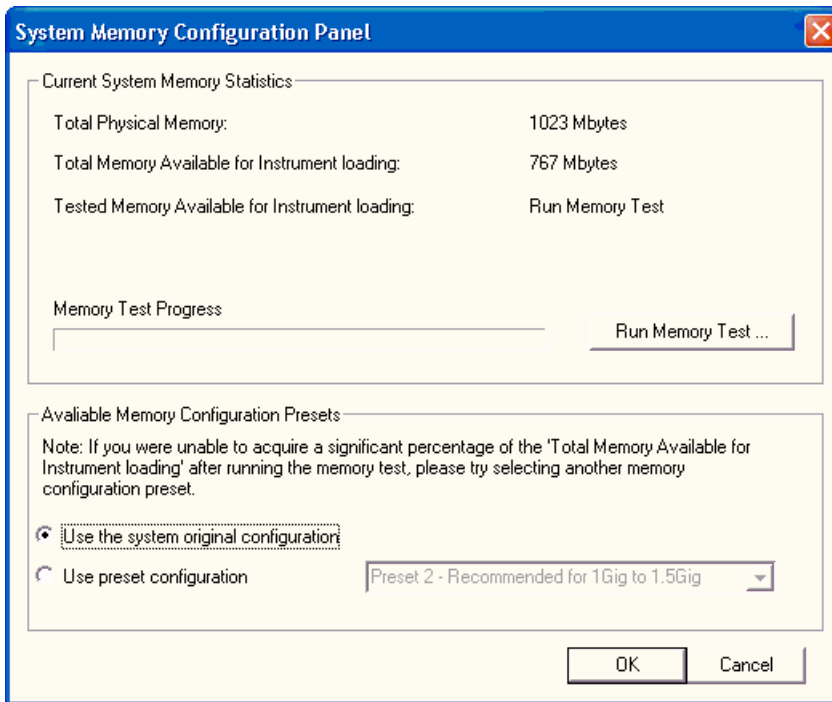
System Memory Configuration Panel

Current System Memory Statistics

Total Physical Memory: 1023 Mbytes

Total Memory Available for Instrument loading: 767 Mbytes

Tested Memory Available for Instrument loading: Run Memory Test

Memory Test Progress

Run Memory Test ...

Avaliable Memory Configuration Presets

Note: If you were unable to acquire a significant percentage of the 'Total Memory Available for Instrument loading' after running the memory test, please try selecting another memory configuration preset.

Use the system original configuration

Use preset configuration

Preset 2 - Recommended for 1Gig to 1.5Gig

OK

Cancel